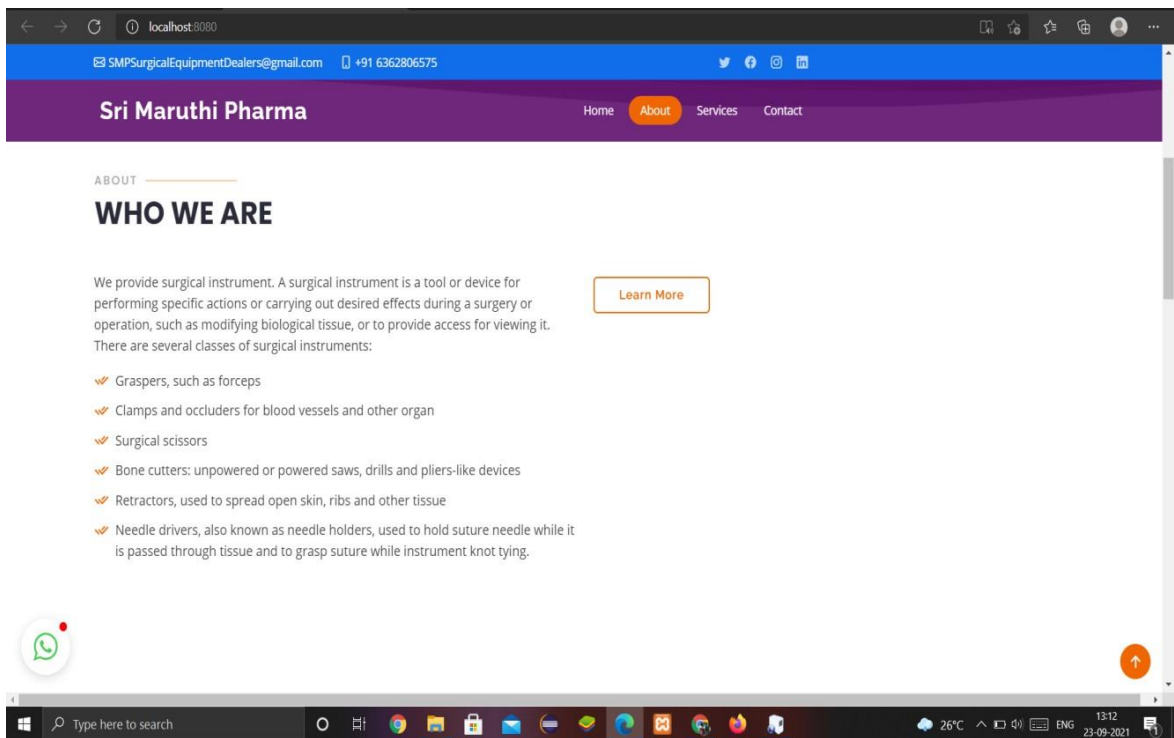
localhost:8080

SMPSurgicalEquipmentDealers@gmail.com +91 6362806575

Sri Maruthi Pharma

Home About Services Contact

ABOUT

WHO WE ARE

We provide surgical instrument. A surgical instrument is a tool or device for performing specific actions or carrying out desired effects during a surgery or operation, such as modifying biological tissue, or to provide access for viewing it. There are several classes of surgical instruments:

Learn More

- Graspers, such as forceps
- Clamps and occluders for blood vessels and other organ
- Surgical scissors
- Bone cutters: unpowered or powered saws, drills and pliers-like devices
- Retractors, used to spread open skin, ribs and other tissue
- Needle drivers, also known as needle holders, used to hold suture needle while it is passed through tissue and to grasp suture while instrument knot tying.

Type here to search

26°C ENG 13:12 23-09-2021